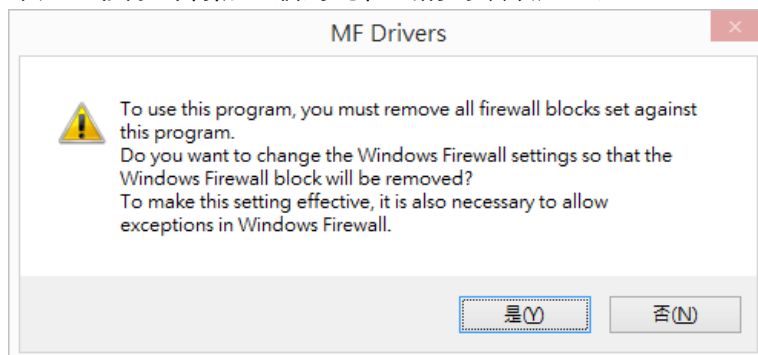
MF Drivers

To use this program, you must remove all firewall blocks set against this program.
Do you want to change the Windows Firewall settings so that the Windows Firewall block will be removed?
To make this setting effective, it is also necessary to allow exceptions in Windows Firewall.

是(Y)

否(N)